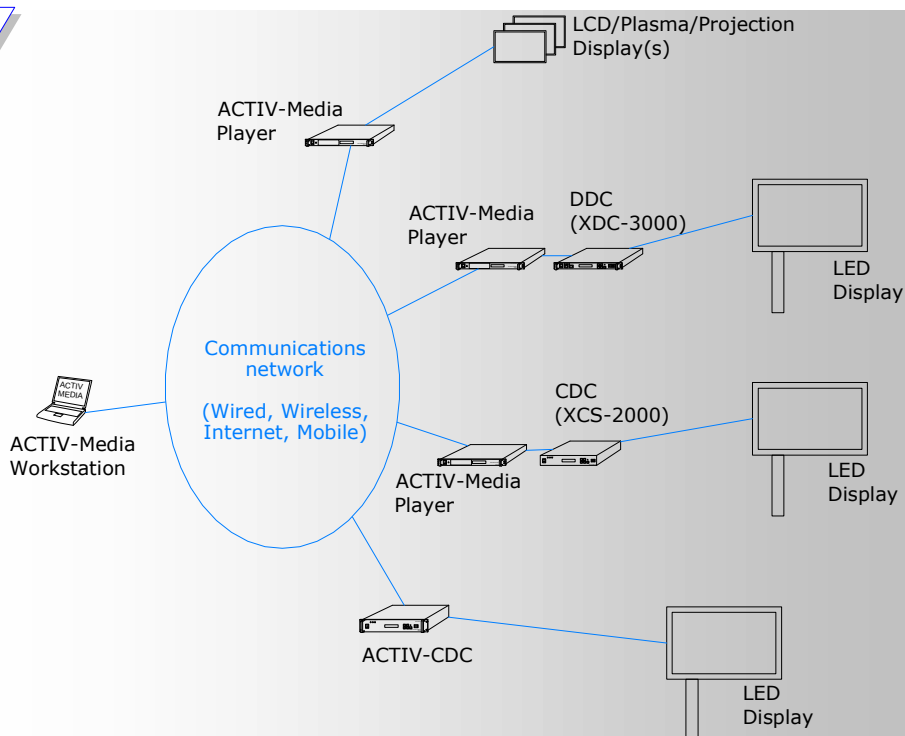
LCD/Plasma/Projection Display(s)

ACTIV-Media Player

DDC (XDC-3000)

ACTIV-Media Player

LED Display

Communications network

(Wired, Wireless, Internet, Mobile)

ACTIV MEDIA

ACTIV-Media Workstation

CDC (XCS-2000)

ACTIV-Media Player

LED Display

ACTIV-CDC

LED Display